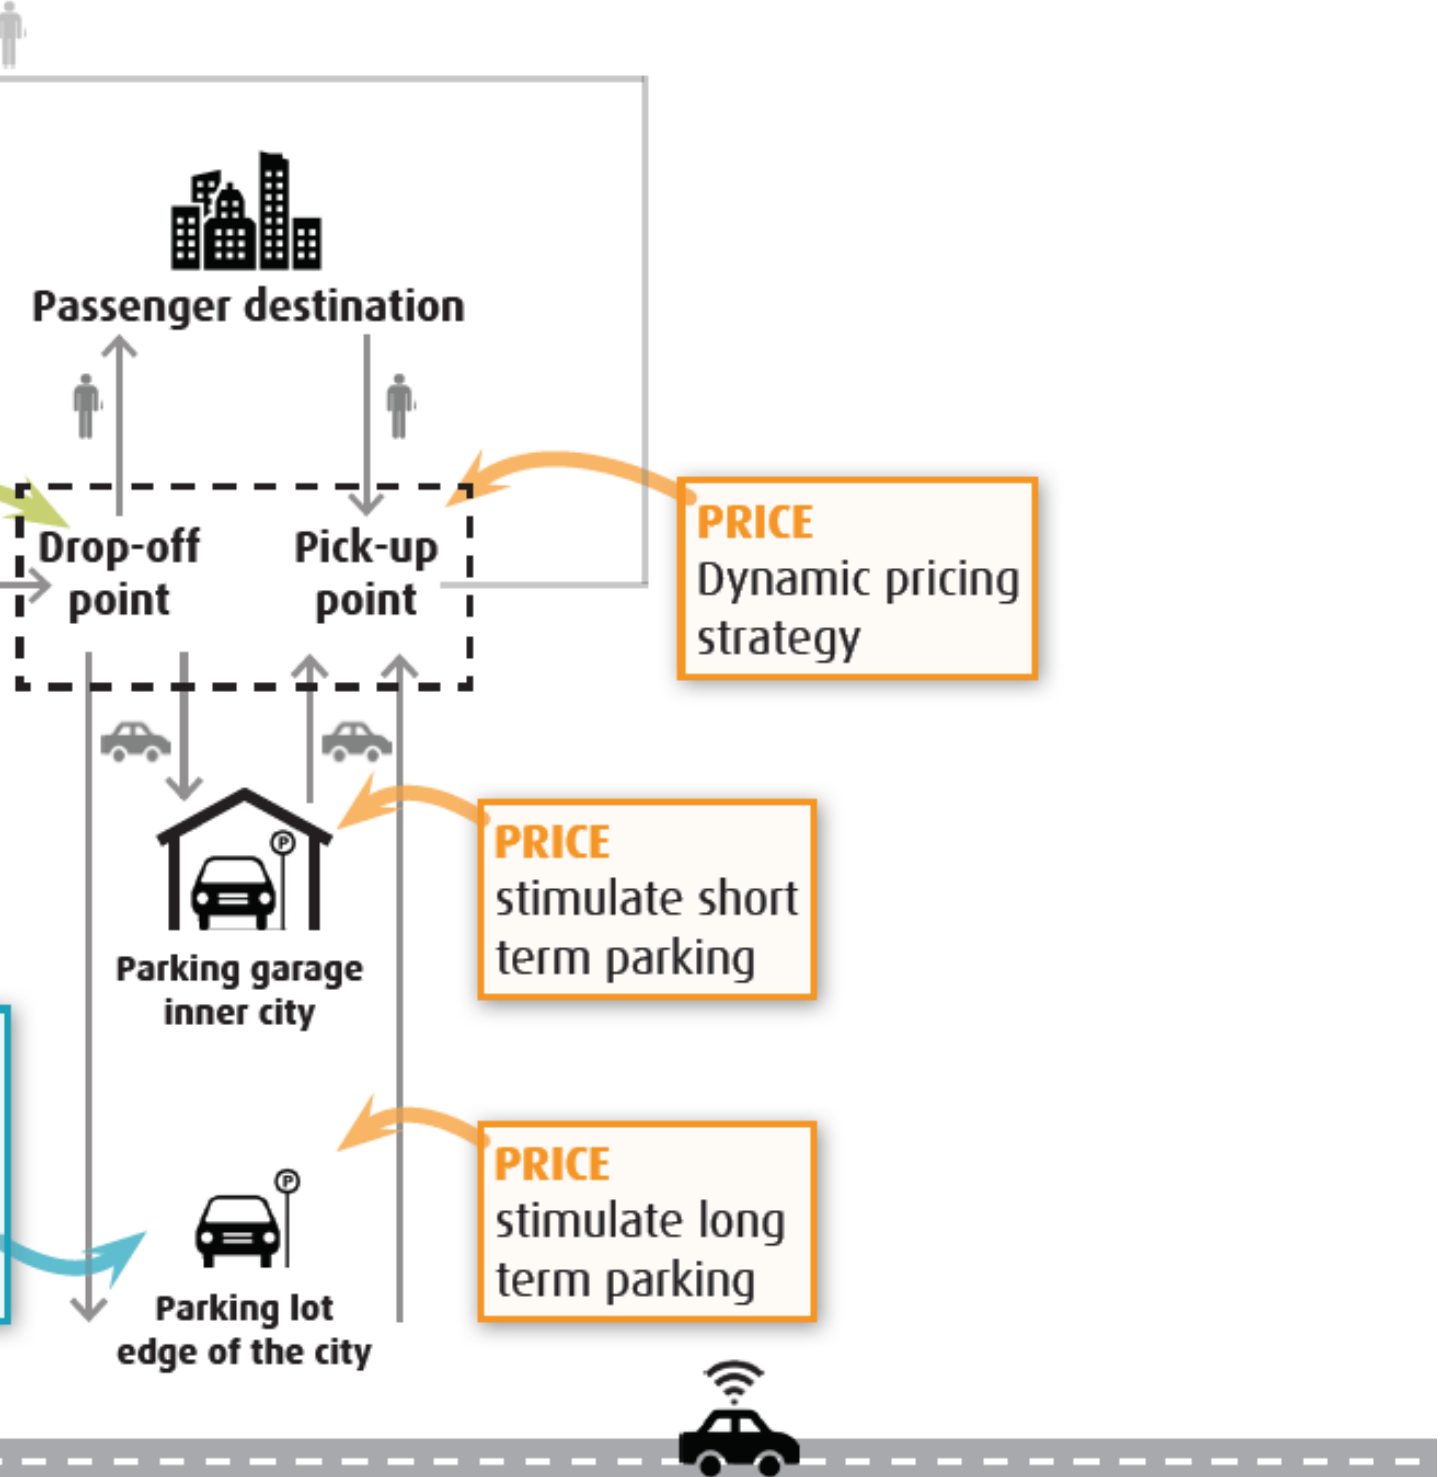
Passenger destination

Drop-off point

Pick-up point

PRICE
Dynamic pricing strategy

Parking garage inner city

PRICE
stimulate short term parking

PRICE
stimulate long term parking

Parking lot edge of the city